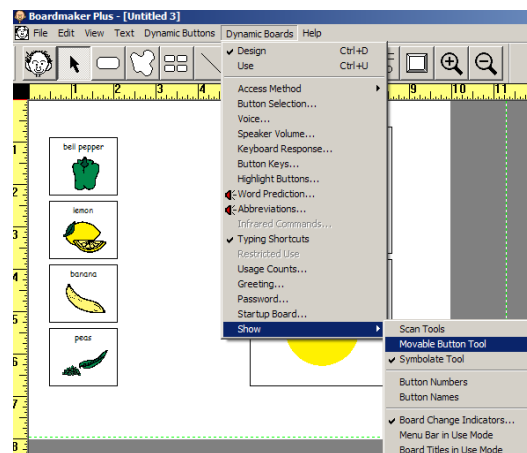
Boardmaker Plus - [Untitled 3]

File Edit View Text Dynamic Buttons Dynamic Boards Help

1 2 3 4 9 10 11

Design Ctrl+D
Use Ctrl+U

Access Method
Button Selection...
Voice...
Speaker Volume...
Keyboard Response...
Button Keys...
Highlight Buttons...
Word Prediction...
Abbreviations...
Infrared Commands...
Typing Shortcuts
Restricted Use
Usage Counts...
Greeting...
Password...
Startup Board...
Show

Scan Tools
Movable Button Tool
Symbolate Tool

Button Numbers
Button Names

Board Change Indicators...
Menu Bar in Use Mode
Board Titles in Use Mode

bell pepper

lemon

banana

peas

1 2 3 4 5 6 7 8